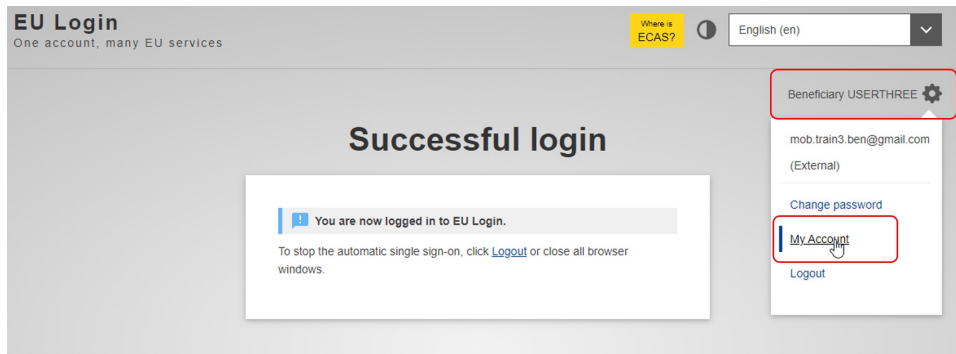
EU Login
One account, many EU services

Where is ECAS?

English (en)

Beneficiary USERTHREE

mob.train3.ben@gmail.com
(External)

Change password

My Account

Logout

Successful login

! You are now logged in to EU Login.

To stop the automatic single sign-on, click Logout or close all browser windows.